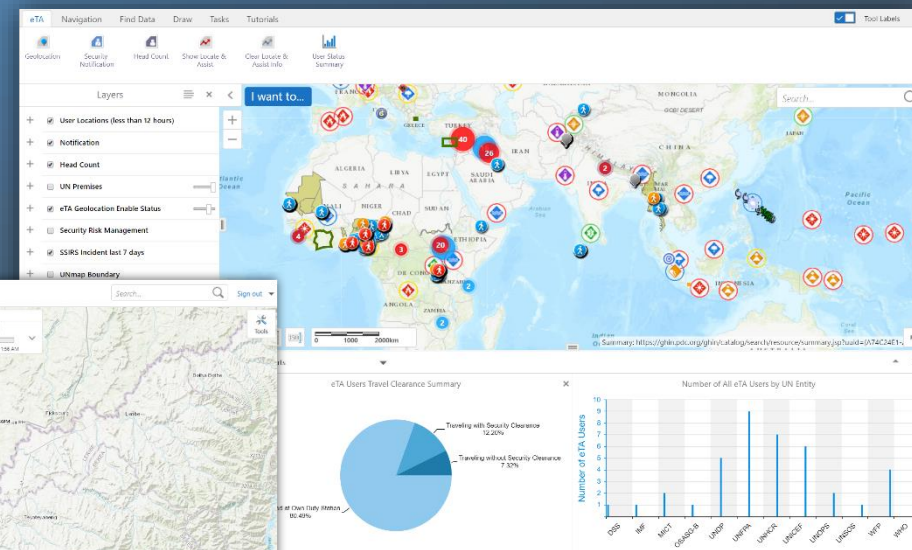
eTA Navigation Find Data Draw Tasks Tutorials

Tool Labels

Geolocation
Security Notification
Head Count
Show Locate & Assist
Clear Locate & Assist Info
User Status Summary

Layers

User Locations (less than 12 hours)
Notification
Head Count
UN Premises
eTA Geolocation Enable Status
Security Risk Management
SSIRS Incident last 7 days
UNmap Boundary

I want to...

Search...

TURKEY
IRAN
ALGERIA
LIBYA
EGYPT
SAUDI ARABIA
CHAD
ETHIOPIA
DR CONGO
CHINA
JAPAN
GOBI DESERT
Pacific Ocean

40
26
20
2
3

0 1000 2000km

Summary: https://ghin.pdc.org/ghin/catalog/search/resource/summary.jsp?uuid={A74C24E1-

Search...
Sign out
Tools

eTA Users Travel Clearance Summary

Traveling with Security Clearance 12.20%
Traveling without Security Clearance 7.32%
at Own Duty Station 80.49%

Number of All eTA Users by UN Entity

Number of eTA Users

| 10 |
|---|
| 9 |
| 8 |
| 7 |
| 6 |
| 5 |
| 4 |
| 3 |
| 2 |
| 1 |
| 0 |

DSS IMF MICT OSASG-B UNDP UNFPA UNHCR UNICEF UNOPS UNSOS WFP WHO